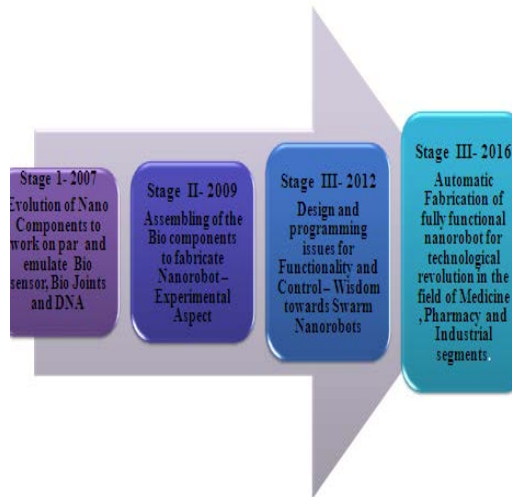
Stage 1- 2007
Evolution of Nano Components to work on par and emulate Bio sensor, Bio Joints and DNA

Stage II- 2009
Assembling of the Bio components to fabricate Nanorobot – Experimental Aspect

Stage III- 2012
Design and programming issues for Functionality and Control – Wisdom towards Swarm Nanorobots

Stage III- 2016
Automatic Fabrication of fully functional nanorobot for technological revolution in the field of Medicine ,Pharmacy and Industrial segments.